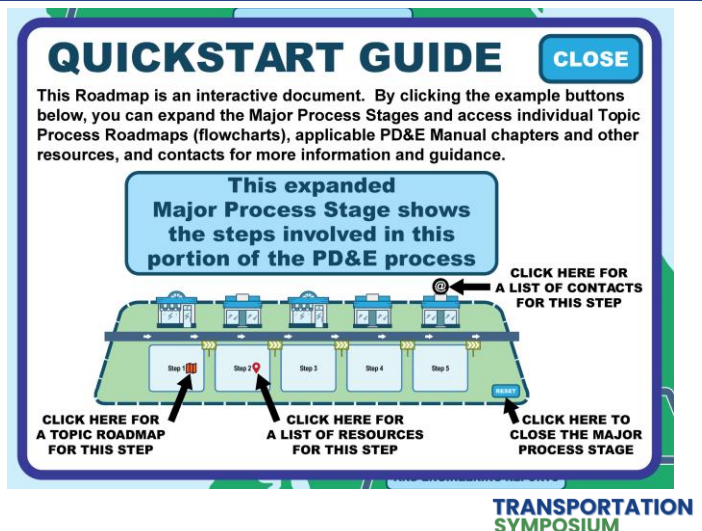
QUICKSTART GUIDE

CLOSE

This Roadmap is an interactive document. By clicking the example buttons below, you can expand the Major Process Stages and access individual Topic Process Roadmaps (flowcharts), applicable PD&E Manual chapters and other resources, and contacts for more information and guidance.

This expanded Major Process Stage shows the steps involved in this portion of the PD&E process

CLICK HERE FOR A LIST OF CONTACTS FOR THIS STEP

Step 1

Step 2

Step 3

Step 4

Step 5

RESET

CLICK HERE FOR A TOPIC ROADMAP FOR THIS STEP

CLICK HERE FOR A LIST OF RESOURCES FOR THIS STEP

CLICK HERE TO CLOSE THE MAJOR PROCESS STAGE

TRANSPORTATION SYMPOSIUM